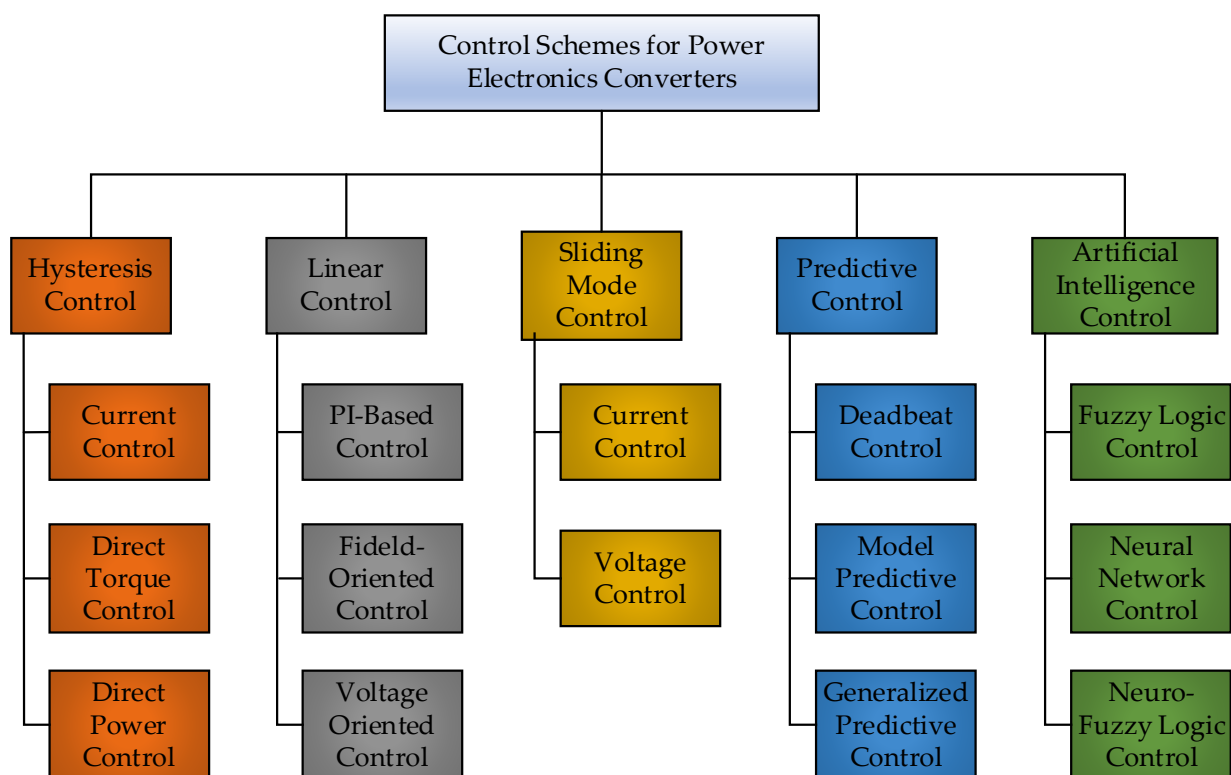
Control Schemes for Power Electronics Converters

Hysteresis Control

Current Control

Direct Torque Control

Direct Power Control

Linear Control

PI-Based Control

Fideld-Oriented Control

Voltage Oriented Control

Sliding Mode Control

Current Control

Voltage Control

Predictive Control

Deadbeat Control

Model Predictive Control

Generalized Predictive Control

Artificial Intelligence Control

Fuzzy Logic Control

Neural Network Control

Neuro-Fuzzy Logic Control